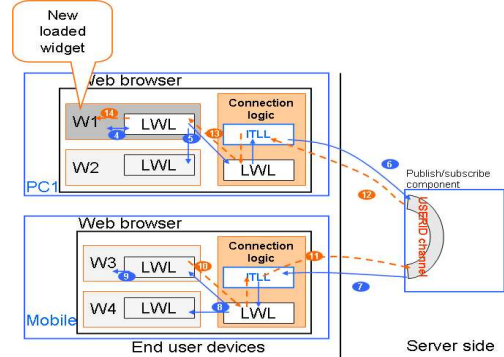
New loaded widget

Web browser

W1

14

LWL

4

Connection logic

13

ITLL

5

W2

LWL

LWL

PC1

6

Publish/subscribe component

12

USERID channel

Web browser

W3

9

LWL

10

Connection logic

11

ITLL

W4

LWL

8

LWL

7

Mobile

End user devices

Server side